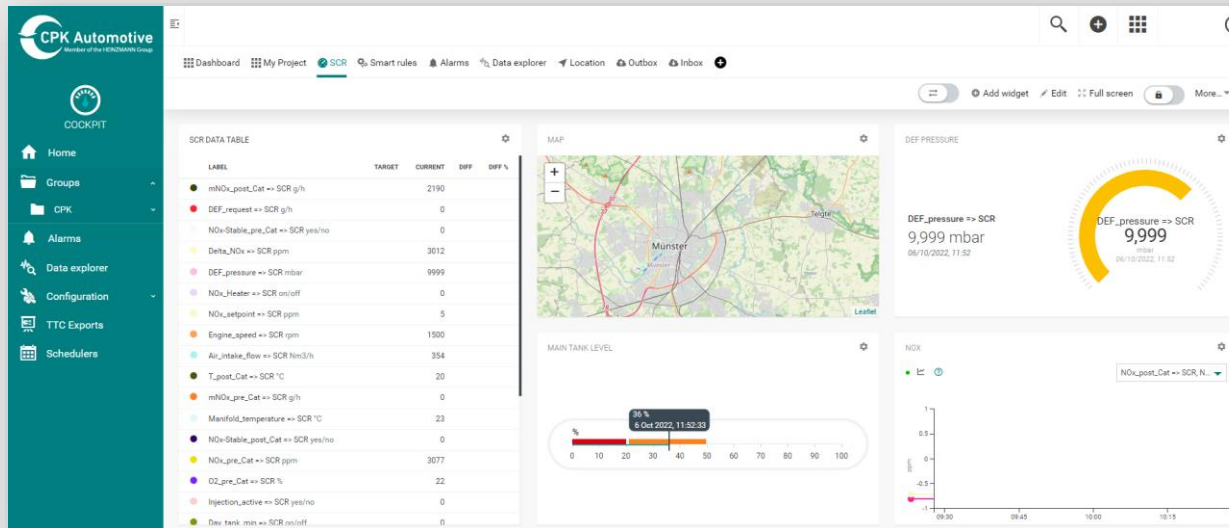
CPK Automotive
Member of the HEINZMANN Group

COCKPIT

Home
Groups
CPK
Alarms
Data explorer
Configuration
TTC Exports
Schedulers

Dashboard My Project SCR Smart rules Alarms Data explorer Location Outbox Inbox

Add widget Edit Full screen More...

SCR DATA TABLE

| LABEL | TARGET | CURRENT | DIFF | DIFF % |
|---|---|---|---|---|
| mNOx_post_Cat => SCR g/h | | 2190 | | |
| DEF_request => SCR g/h | | 0 | | |
| NOx-Stable_pre_Cat => SCR yes/no | | 0 | | |
| Delta_NOx => SCR ppm | | 3012 | | |
| DEF_pressure => SCR mbar | | 9999 | | |
| NOx_Heater => SCR on/off | | 0 | | |
| NOx_setpoint => SCR ppm | | 5 | | |
| Engine_speed => SCR rpm | | 1500 | | |
| Air_intake_flow => SCR Nm3/h | | 354 | | |
| T_post_Cat => SCR °C | | 20 | | |
| mNOx_pre_Cat => SCR g/h | | 0 | | |
| Manifold_temperature => SCR °C | | 23 | | |
| NOx-Stable_post_Cat => SCR yes/no | | 0 | | |
| NOx_pre_Cat => SCR ppm | | 3077 | | |
| O2_pre_Cat => SCR % | | 22 | | |
| Injection_active => SCR yes/no | | 0 | | |
| Day_tank_min => SCR on/off | | 0 | | |

MAP
+
−
Telgte
Münster
Münster
Leaflet

MAIN TANK LEVEL
36 %
6 Oct 2022, 11:52:33
%
0 10 20 30 40 50 60 70 80 90 100

DEF PRESSURE
DEF_pressure => SCR
9,999 mbar
06/10/2022, 11:52
DEF_pressure => SCR
9,999
mbar
06/10/2022, 11:52

NOX
NOx_post_Cat => SCR, N...
1
0.5
0
-0.5
-1
ppm
09:30 09:45 10:00 10:15